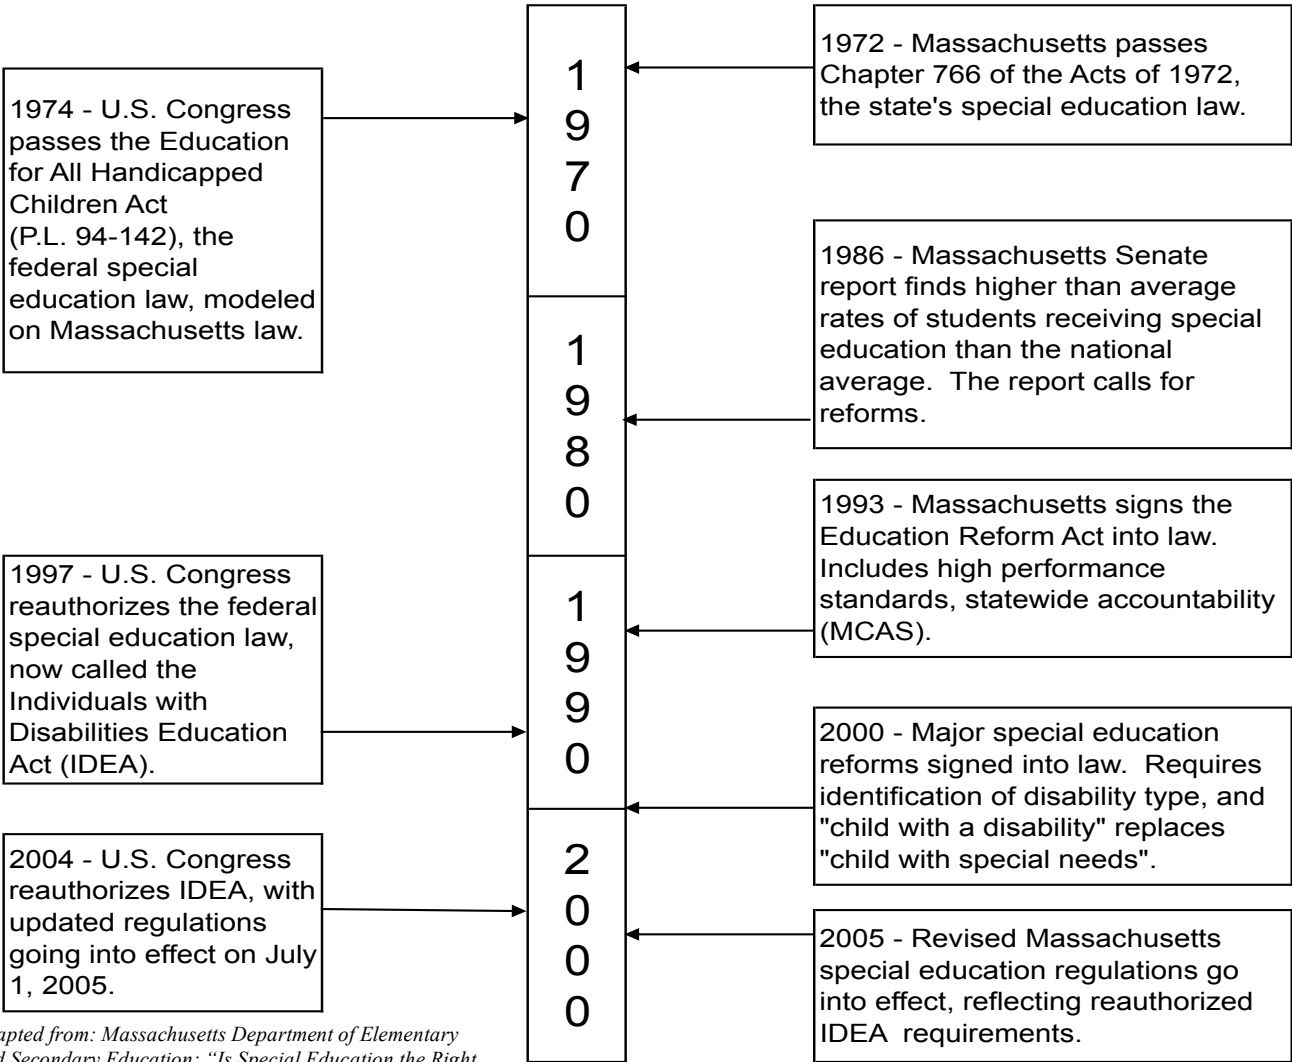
1974 - U.S. Congress passes the Education for All Handicapped Children Act (P.L. 94-142), the federal special education law, modeled on Massachusetts law.

1997 - U.S. Congress reauthorizes the federal special education law, now called the Individuals with Disabilities Education Act (IDEA).

2004 - U.S. Congress reauthorizes IDEA, with updated regulations going into effect on July 1, 2005.

apted from: Massachusetts Department of Elementary d Secondary Education: "Is Special Education the Right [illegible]

1970

1980

1990

2000

1972 - Massachusetts passes Chapter 766 of the Acts of 1972, the state's special education law.

1986 - Massachusetts Senate report finds higher than average rates of students receiving special education than the national average. The report calls for reforms.

1993 - Massachusetts signs the Education Reform Act into law. Includes high performance standards, statewide accountability (MCAS).

2000 - Major special education reforms signed into law. Requires identification of disability type, and "child with a disability" replaces "child with special needs".

2005 - Revised Massachusetts special education regulations go into effect, reflecting reauthorized IDEA requirements.